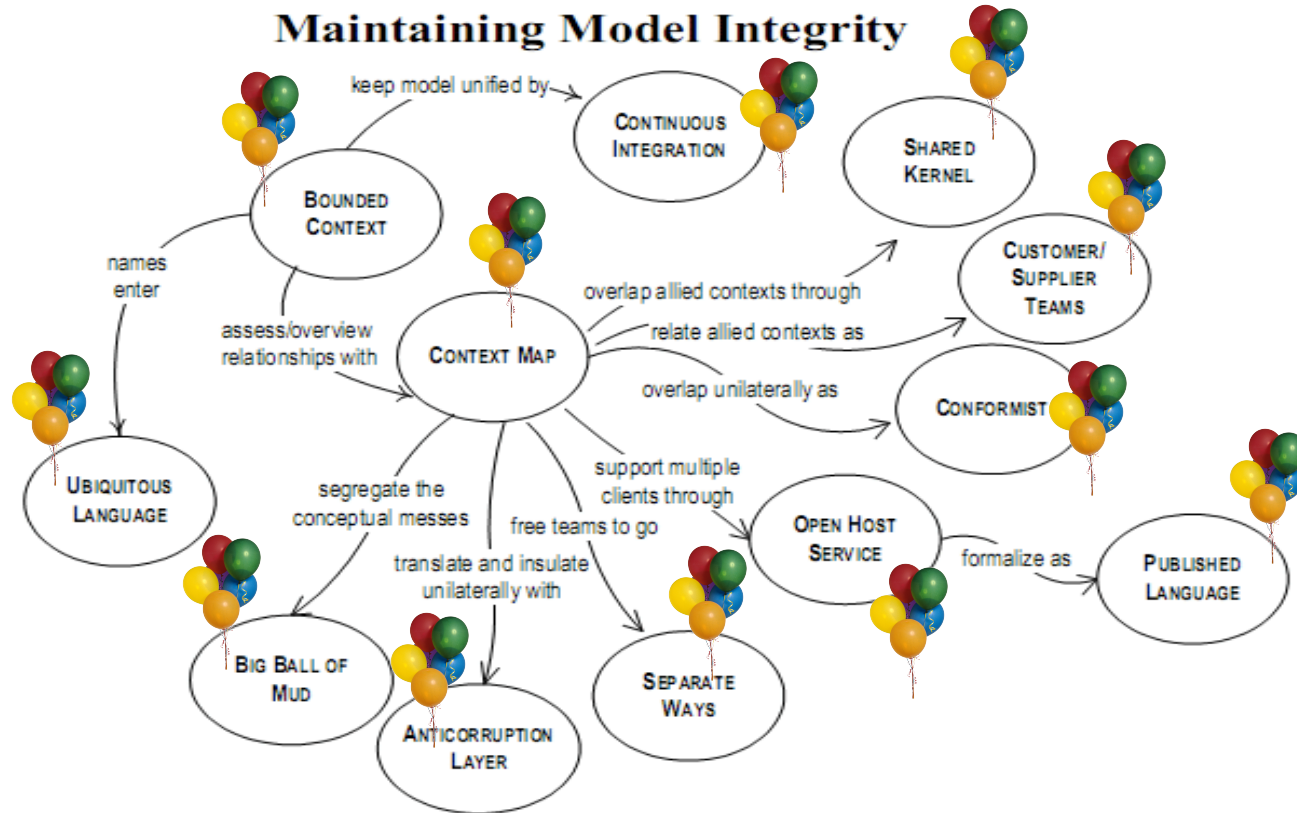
Maintaining Model Integrity

keep model unified by

CONTINUOUS INTEGRATION

SHARED KERNEL

BOUNDED CONTEXT

names enter

assess/overview relationships with

CONTEXT MAP

overlap allied contexts through

relate allied contexts as

CUSTOMER/ SUPPLIER TEAMS

overlap unilaterally as

CONFORMIST

UBIQUITOUS LANGUAGE

segregate the conceptual messes

translate and insulate unilaterally with

free teams to go

support multiple clients through

OPEN HOST SERVICE

formalize as

PUBLISHED LANGUAGE

BIG BALL OF MUD

ANTICORRUPTION LAYER

SEPARATE WAYS